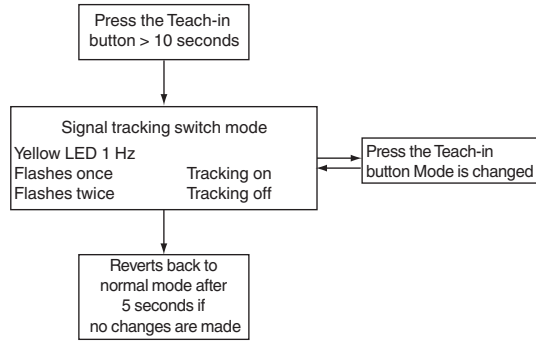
Press the Teach-in button > 10 seconds

Signal tracking switch mode

Yellow LED 1 Hz

Flashes once Tracking on

Flashes twice Tracking off

Press the Teach-in button Mode is changed

Reverts back to normal mode after 5 seconds if no changes are made